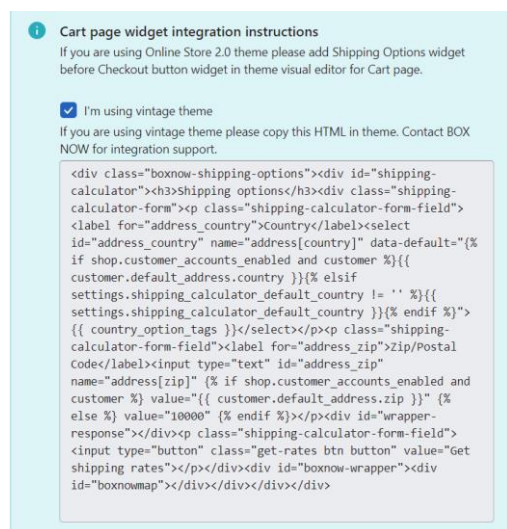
Cart page widget integration instructions
If you are using Online Store 2.0 theme please add Shipping Options widget before Checkout button widget in theme visual editor for Cart page.

I'm using vintage theme
If you are using vintage theme please copy this HTML in theme. Contact BOX NOW for integration support.

<div class="boxnow-shipping-options"><div id="shipping-calculator"><h3>Shipping options</h3><div class="shipping-calculator-form"><p class="shipping-calculator-form-field"><label for="address_country">Country</label><select id="address_country" name="address[country]" data-default="{% if shop.customer_accounts_enabled and customer %}{{ customer.default_address.country }}{% elsif settings.shipping_calculator_default_country != '' %}{{ settings.shipping_calculator_default_country }}{% endif %}">{{ country_option_tags }}</select></p><p class="shipping-calculator-form-field"><label for="address_zip">Zip/Postal Code</label><input type="text" id="address_zip" name="address[zip]" {% if shop.customer_accounts_enabled and customer %} value="{{ customer.default_address.zip }}" {% else %} value="10000" {% endif %}></p><div id="wrapper-response"></div><p class="shipping-calculator-form-field"><input type="button" class="get-rates btn button" value="Get shipping rates"></p></div><div id="boxnow-wrapper"><div id="boxnowmap"></div></div></div></div>